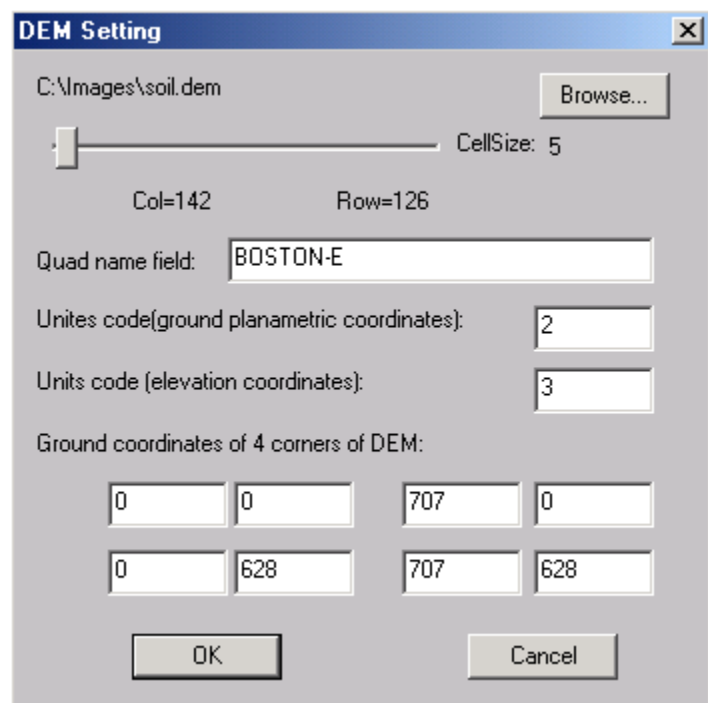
DEM Setting

X

C:\Images\soil.dem

Browse...

CellSize: 5

Col=142

Row=126

Quad name field: BOSTON-E

Unites code(ground planametric coordinates): 2

Units code (elevation coordinates): 3

Ground coordinates of 4 corners of DEM:

0 0 707 0

0 628 707 628

OK

Cancel